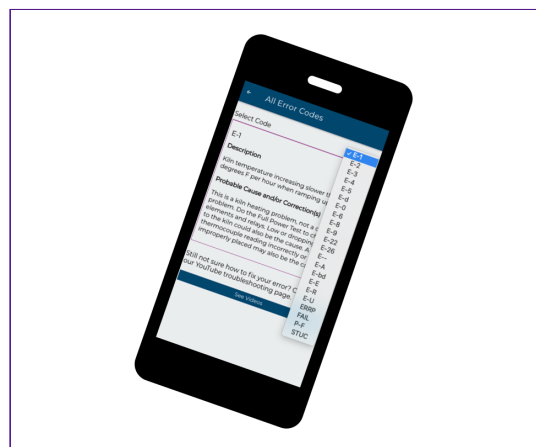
All Error Codes

Select Code

E-1

Description

Kiln temperature increasing slower t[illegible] degrees F per hour when ramping u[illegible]

Probable Cause and/or Correction(s)

This is a kiln heating problem, not a c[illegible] problem. Do the Full Power Test to c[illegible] elements and relays. Low or dropping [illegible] to the kiln could also be the cause. A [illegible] thermocouple reading incorrectly or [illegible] improperly placed may also be the c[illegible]

Still not sure how to fix your error? C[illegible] our YouTube troubleshooting page.

See Videos

E-1
E-2
E-3
E-4
E-6
E-d
E-0
E-6
E-8
E-9
E-22
E-26
E--
E-A
E-bd
E-E
E-B
E-U
ERRP
FAIL
P-F
STUC